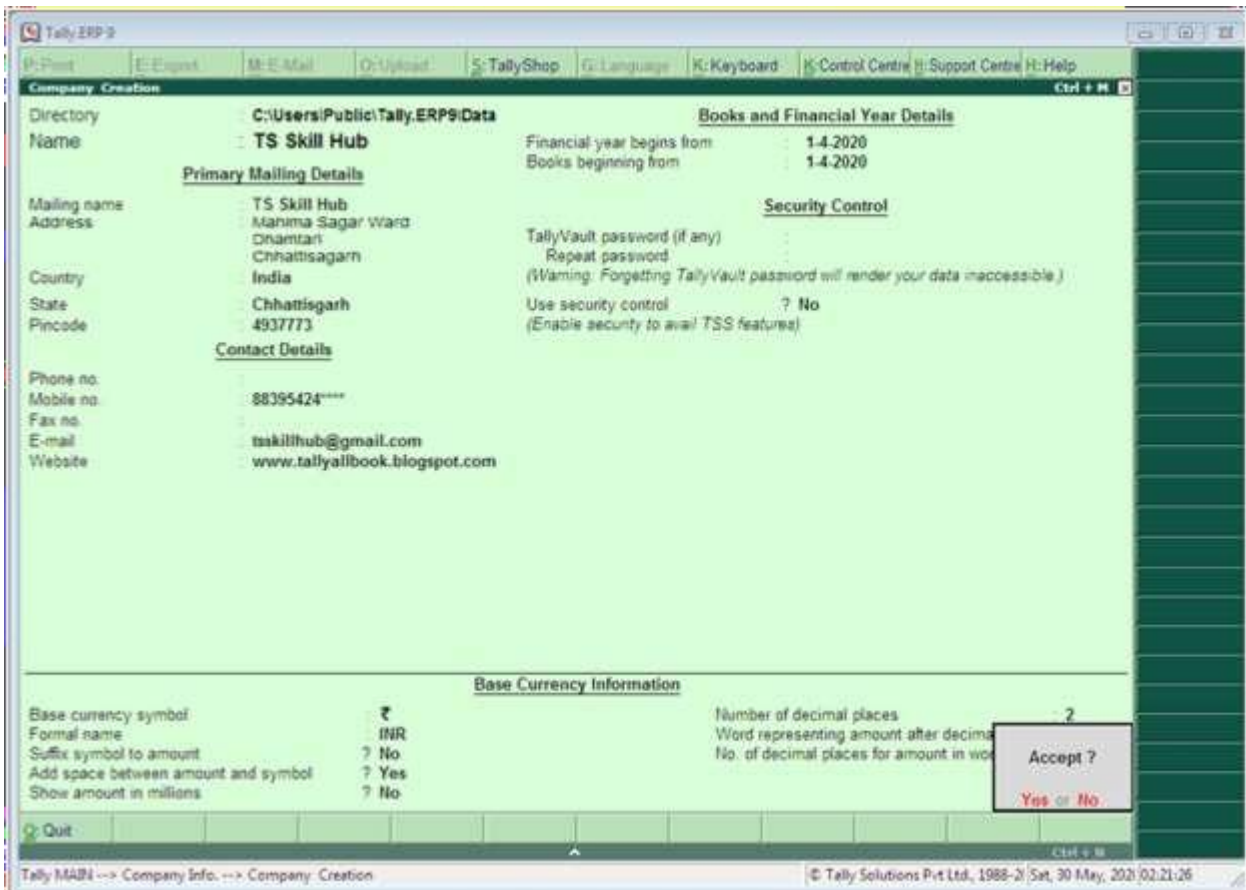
Tally.ERP 9

P: Print | E: Export | M: E-Mail | O: Upload | S: TallyShop | G: Language | K: Keyboard | K: Control Centre | H: Support Centre | H: Help

Company Creation | Ctrl + M

Directory : C:\Users\Public\Tally.ERP9\Data
Name : TS Skill Hub

Primary Mailing Details

Mailing name : TS Skill Hub
Address : Mahima Sagar Ward
Dhamtari
Chhattisgarh
Country : India
State : Chhattisgarh
Pincode : 4937773

Contact Details

Phone no. :
Mobile no. : 88395424****
Fax no. :
E-mail : tsskillhub@gmail.com
Website : www.tallyallbook.blogspot.com

Books and Financial Year Details

Financial year begins from : 1-4-2020
Books beginning from : 1-4-2020

Security Control

TallyVault password (if any) :
Repeat password :
(Warning: Forgetting TallyVault password will render your data inaccessible.)

Use security control ? No
(Enable security to avail TSS features)

Base Currency Information

Base currency symbol : ₹
Formal name : INR
Suffix symbol to amount ? No
Add space between amount and symbol ? Yes
Show amount in millions ? No

Number of decimal places : 2
Word representing amount after decima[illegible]
No. of decimal places for amount in wo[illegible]

Accept ?

Yes or No

Q: Quit

Ctrl + M

Tally MAIN --> Company Info. --> Company Creation

© Tally Solutions Pvt Ltd., 1988-2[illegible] Sat, 30 May, 202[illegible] 02:21:26